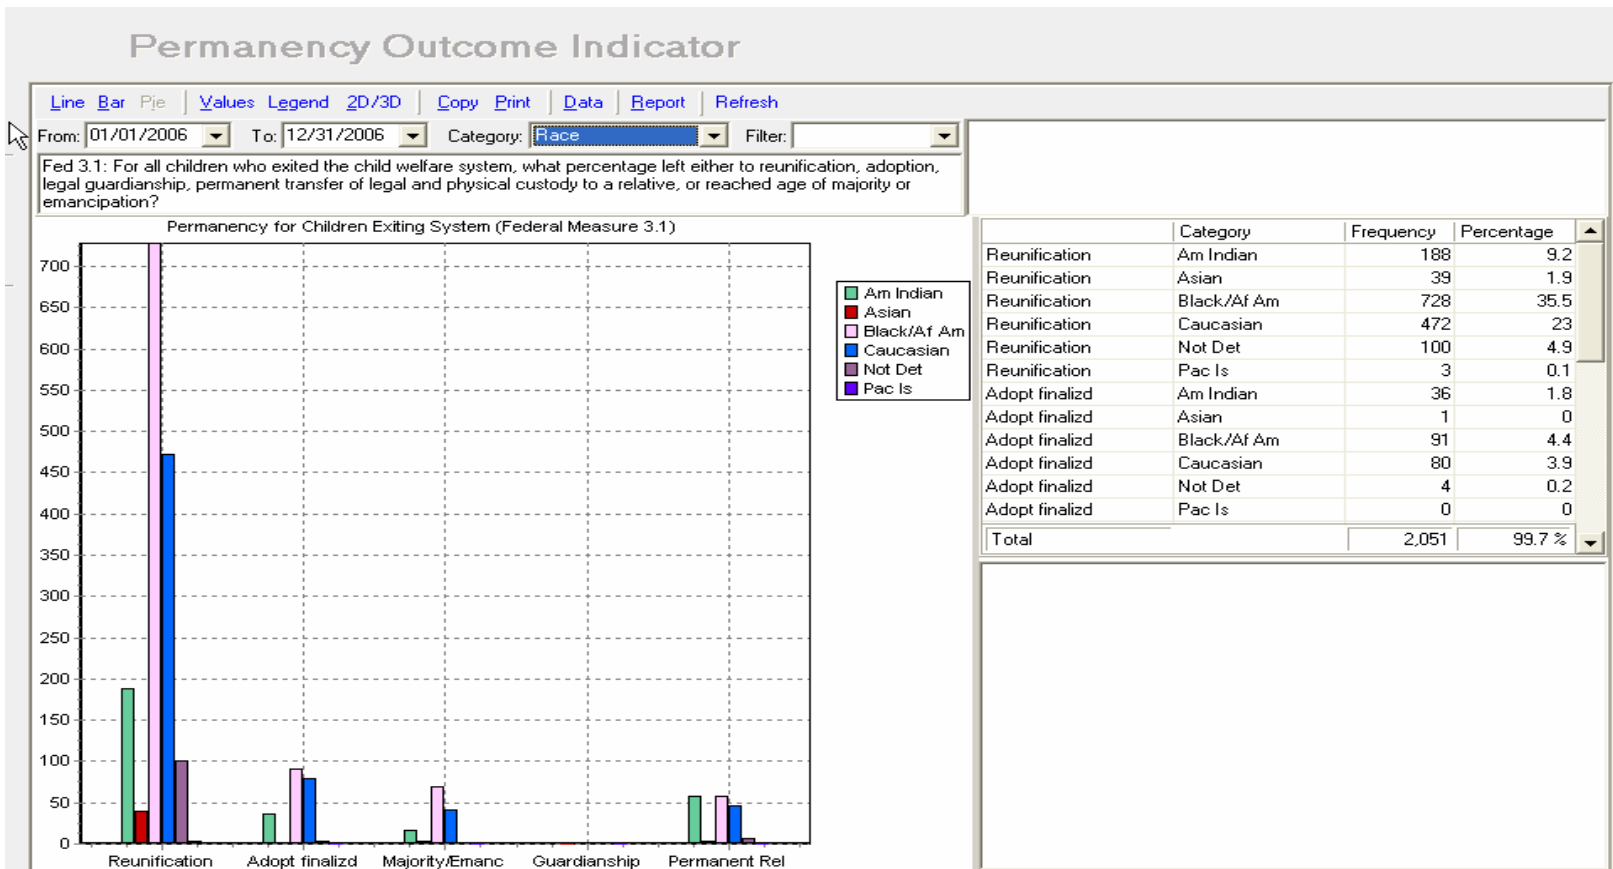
Permanency Outcome Indicator

Line Bar Pie | Values Legend 2D/3D | Copy Print | Data | Report | Refresh

From: 01/01/2006 To: 12/31/2006 Category: Race Filter:

Fed 3.1: For all children who exited the child welfare system, what percentage left either to reunification, adoption, legal guardianship, permanent transfer of legal and physical custody to a relative, or reached age of majority or emancipation?

Permanency for Children Exiting System (Federal Measure 3.1)

700
650
600
550
500
450
400
350
300
250
200
150
100
50
0

Reunification Adopt finalizd Majority/Emanc Guardianship Permanent Rel

Am Indian
Asian
Black/Af Am
Caucasian
Not Det
Pac Is

| | Category | Frequency | Percentage |
|---|---|---|---|
| Reunification | Am Indian | 188 | 9.2 |
| Reunification | Asian | 39 | 1.9 |
| Reunification | Black/Af Am | 728 | 35.5 |
| Reunification | Caucasian | 472 | 23 |
| Reunification | Not Det | 100 | 4.9 |
| Reunification | Pac Is | 3 | 0.1 |
| Adopt finalizd | Am Indian | 36 | 1.8 |
| Adopt finalizd | Asian | 1 | 0 |
| Adopt finalizd | Black/Af Am | 91 | 4.4 |
| Adopt finalizd | Caucasian | 80 | 3.9 |
| Adopt finalizd | Not Det | 4 | 0.2 |
| Adopt finalizd | Pac Is | 0 | 0 |
| Total | | 2,051 | 99.7 % |